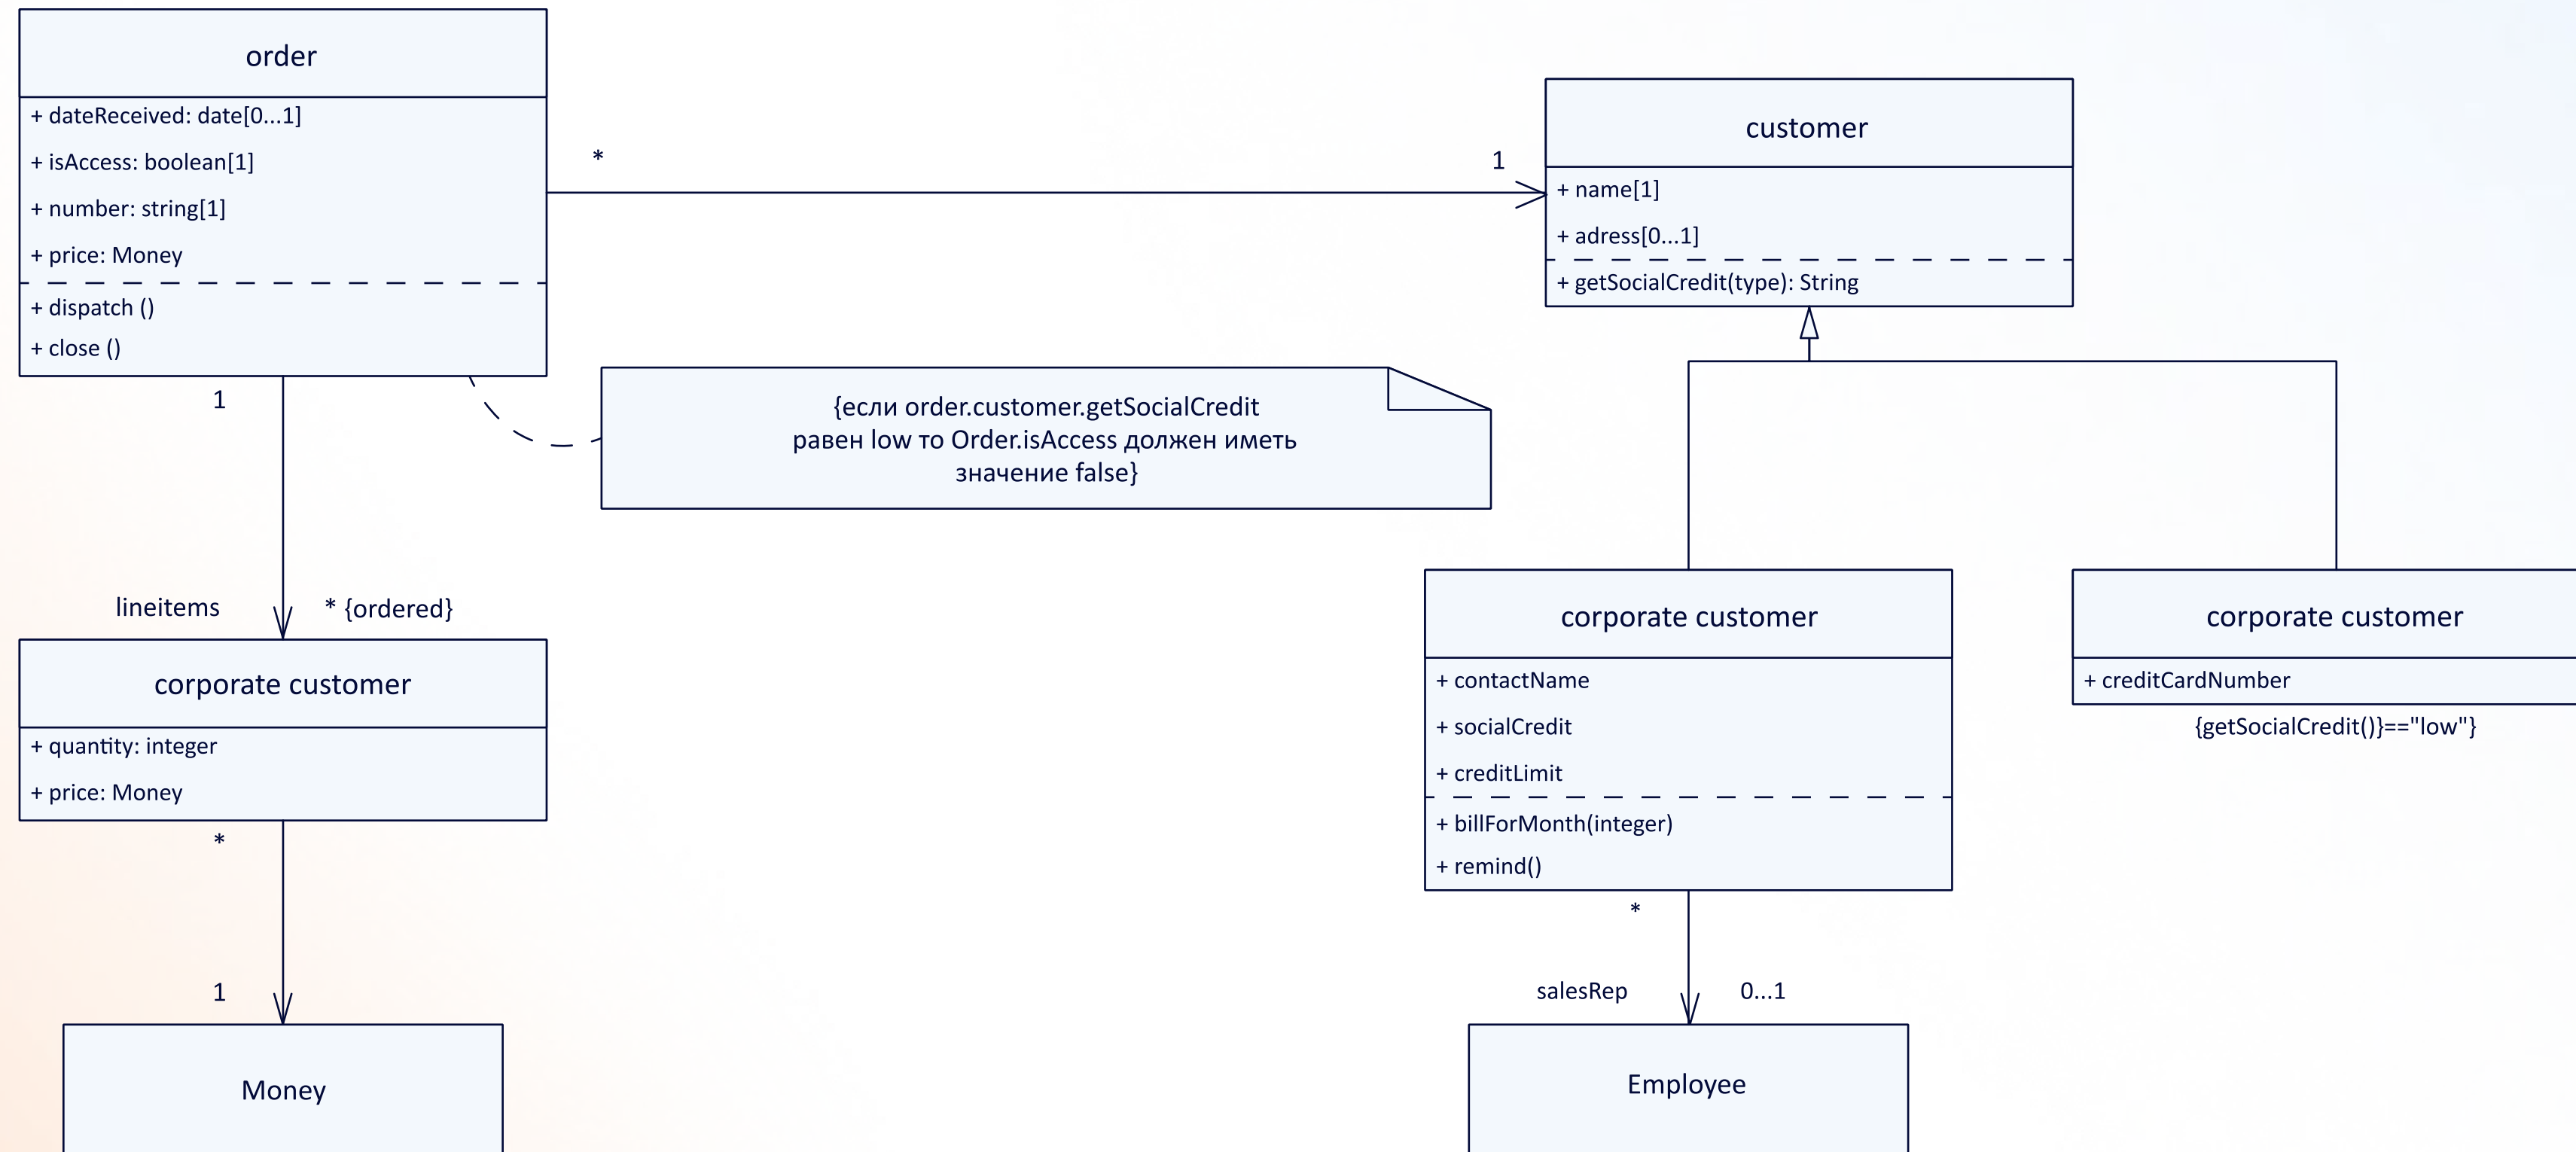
order

+ dateReceived: date[0...1]

+ isAccess: boolean[1]

+ number: string[1]

+ price: Money

+ dispatch ()

+ close ()

*

1

customer

+ name[1]

+ adress[0...1]

+ getSocialCredit(type): String

1

{если order.customer.getSocialCredit равен low то Order.isAccess должен иметь значение false}

lineitems

* {ordered}

corporate customer

+ quantity: integer

+ price: Money

*

1

Money

corporate customer

+ contactName

+ socialCredit

+ creditLimit

+ billForMonth(integer)

+ remind()

corporate customer

+ creditCardNumber

{getSocialCredit()}=="low"}

*

salesRep

0...1

Employee